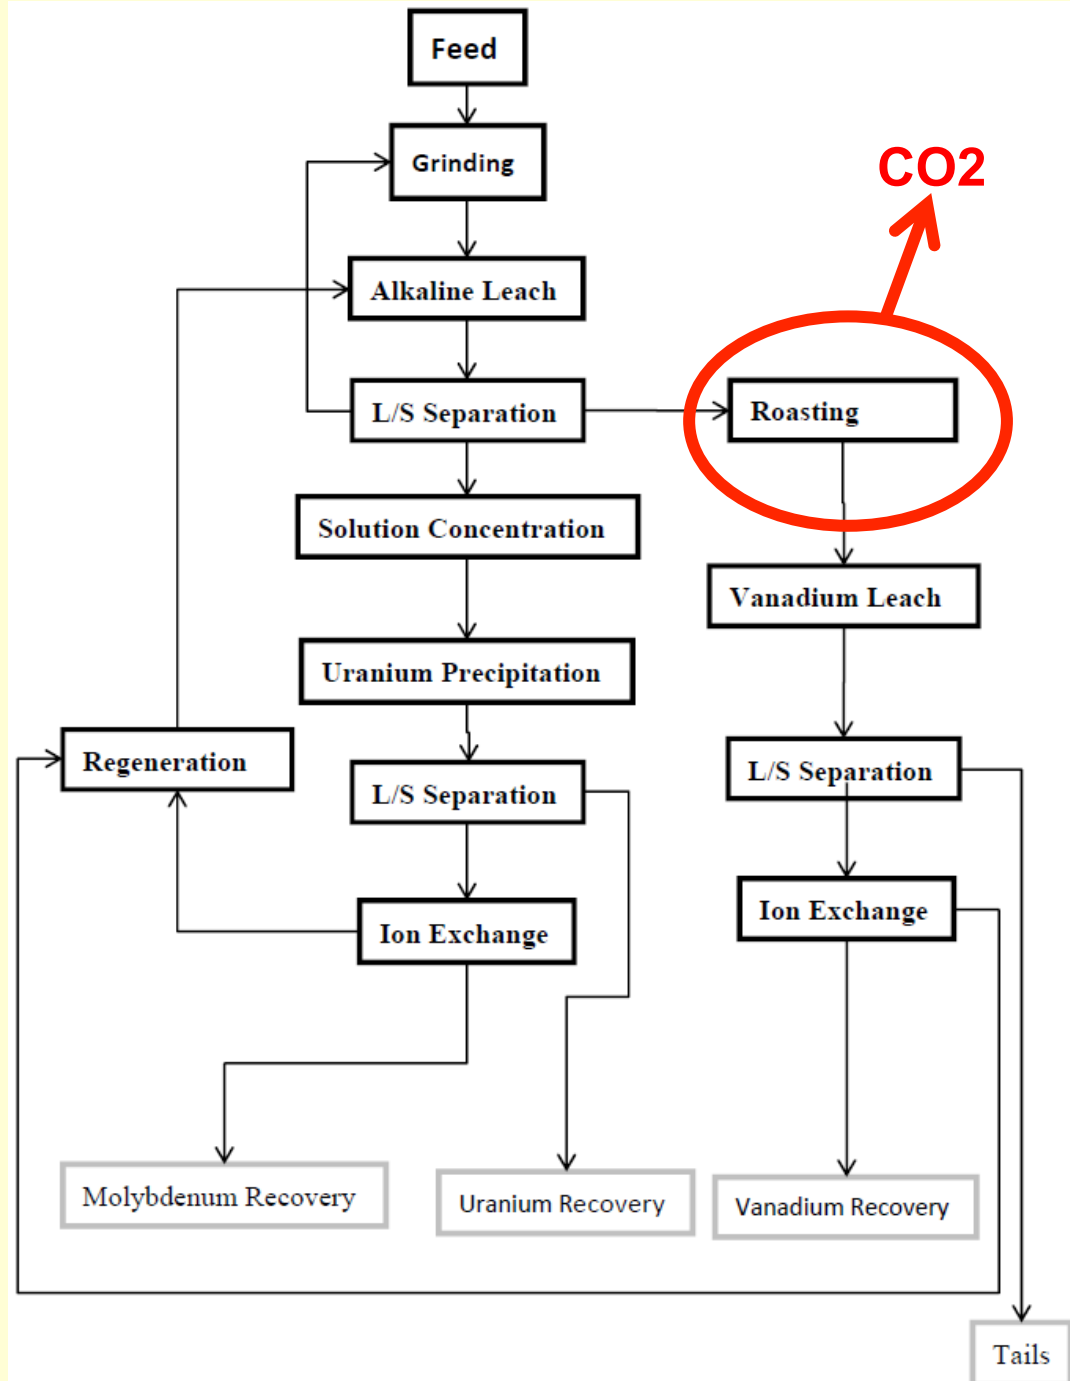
Feed

Grinding

CO2

Alkaline Leach

L/S Separation

Roasting

Solution Concentration

Vanadium Leach

Uranium Precipitation

Regeneration

L/S Separation

L/S Separation

Ion Exchange

Ion Exchange

Molybdenum Recovery

Uranium Recovery

Vanadium Recovery

Tails